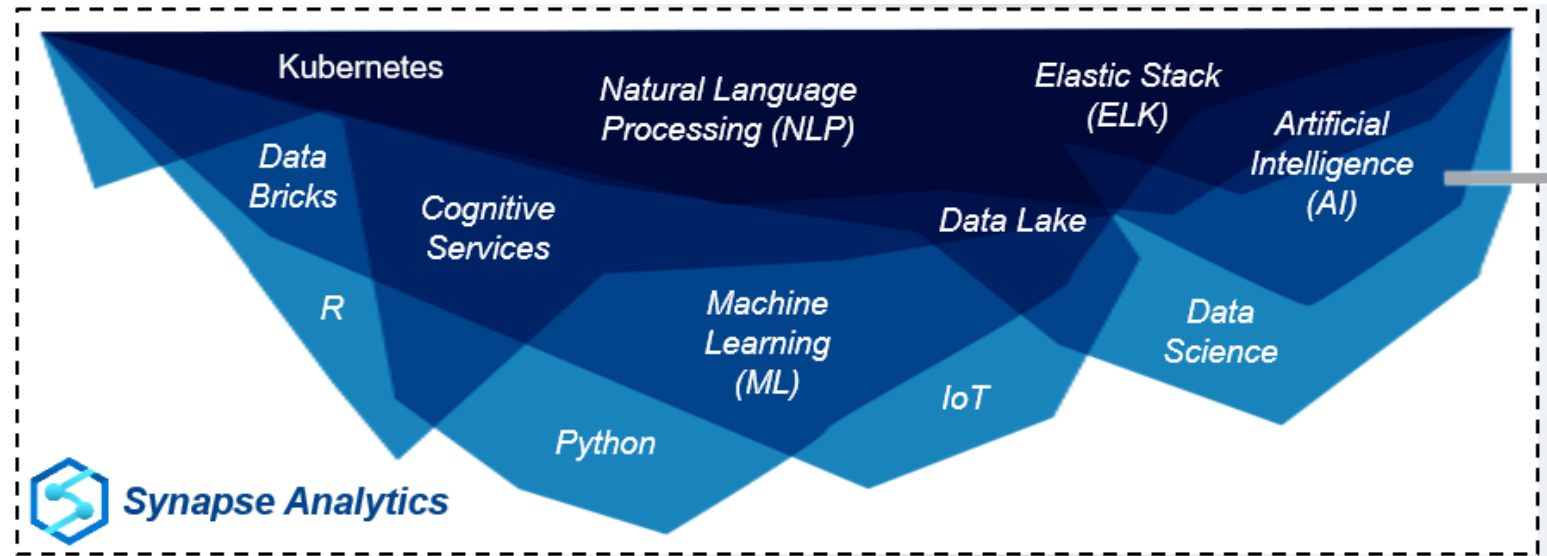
Kubernetes

Natural Language Processing (NLP)

Elastic Stack (ELK)

Artificial Intelligence (AI)

Data Bricks

Cognitive Services

Data Lake

R

Machine Learning (ML)

Data Science

IoT

Python

Synapse Analytics